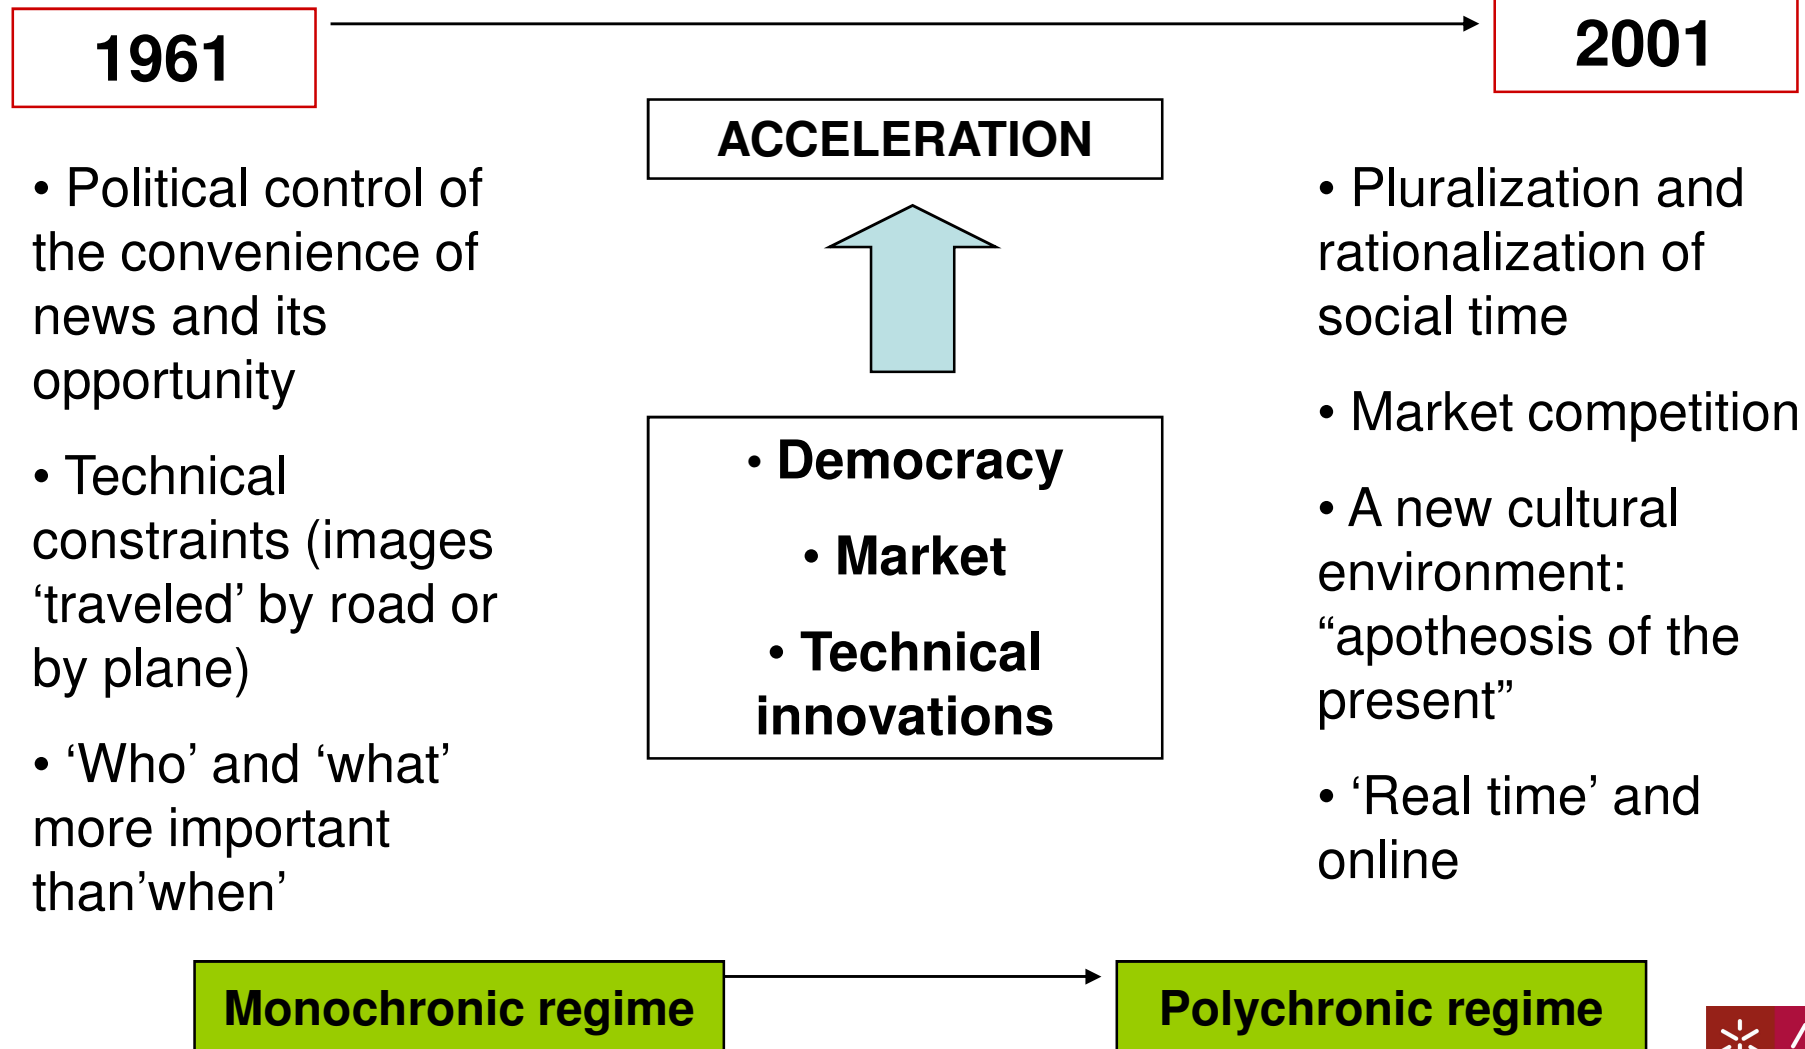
1961

2001

ACCELERATION

• Political control of the convenience of news and its opportunity

• Technical constraints (images ‘traveled’ by road or by plane)

• ‘Who’ and ‘what’ more important than’when’

• Democracy

• Market

• Technical innovations

• Pluralization and rationalization of social time

• Market competition

• A new cultural environment: “apotheosis of the present”

• ‘Real time’ and online

Monochronic regime

Polychronic regime